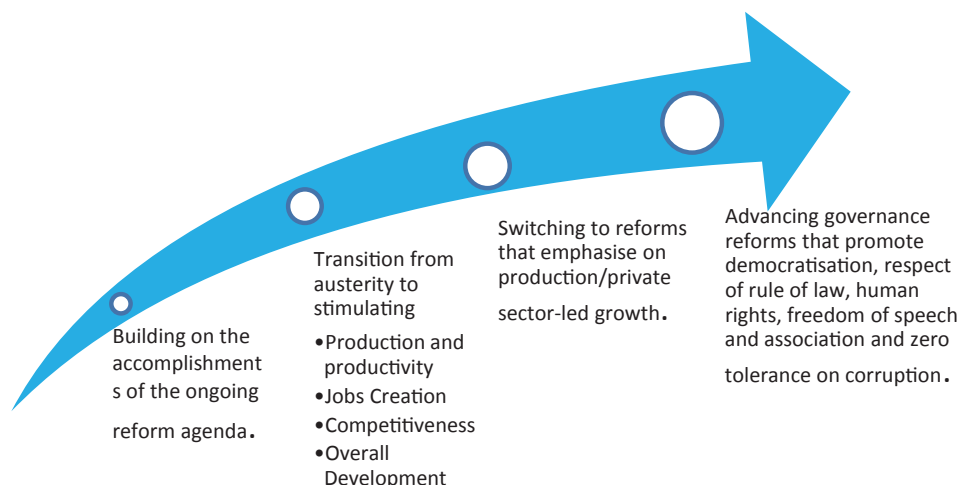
Building on the accomplishment s of the ongoing reform agenda.

Transition from austerity to stimulating
•Production and productivity
•Jobs Creation
•Competitiveness
•Overall Development

Switching to reforms that emphasise on production/private sector-led growth.

Advancing governance reforms that promote democratisation, respect of rule of law, human rights, freedom of speech and association and zero tolerance on corruption.